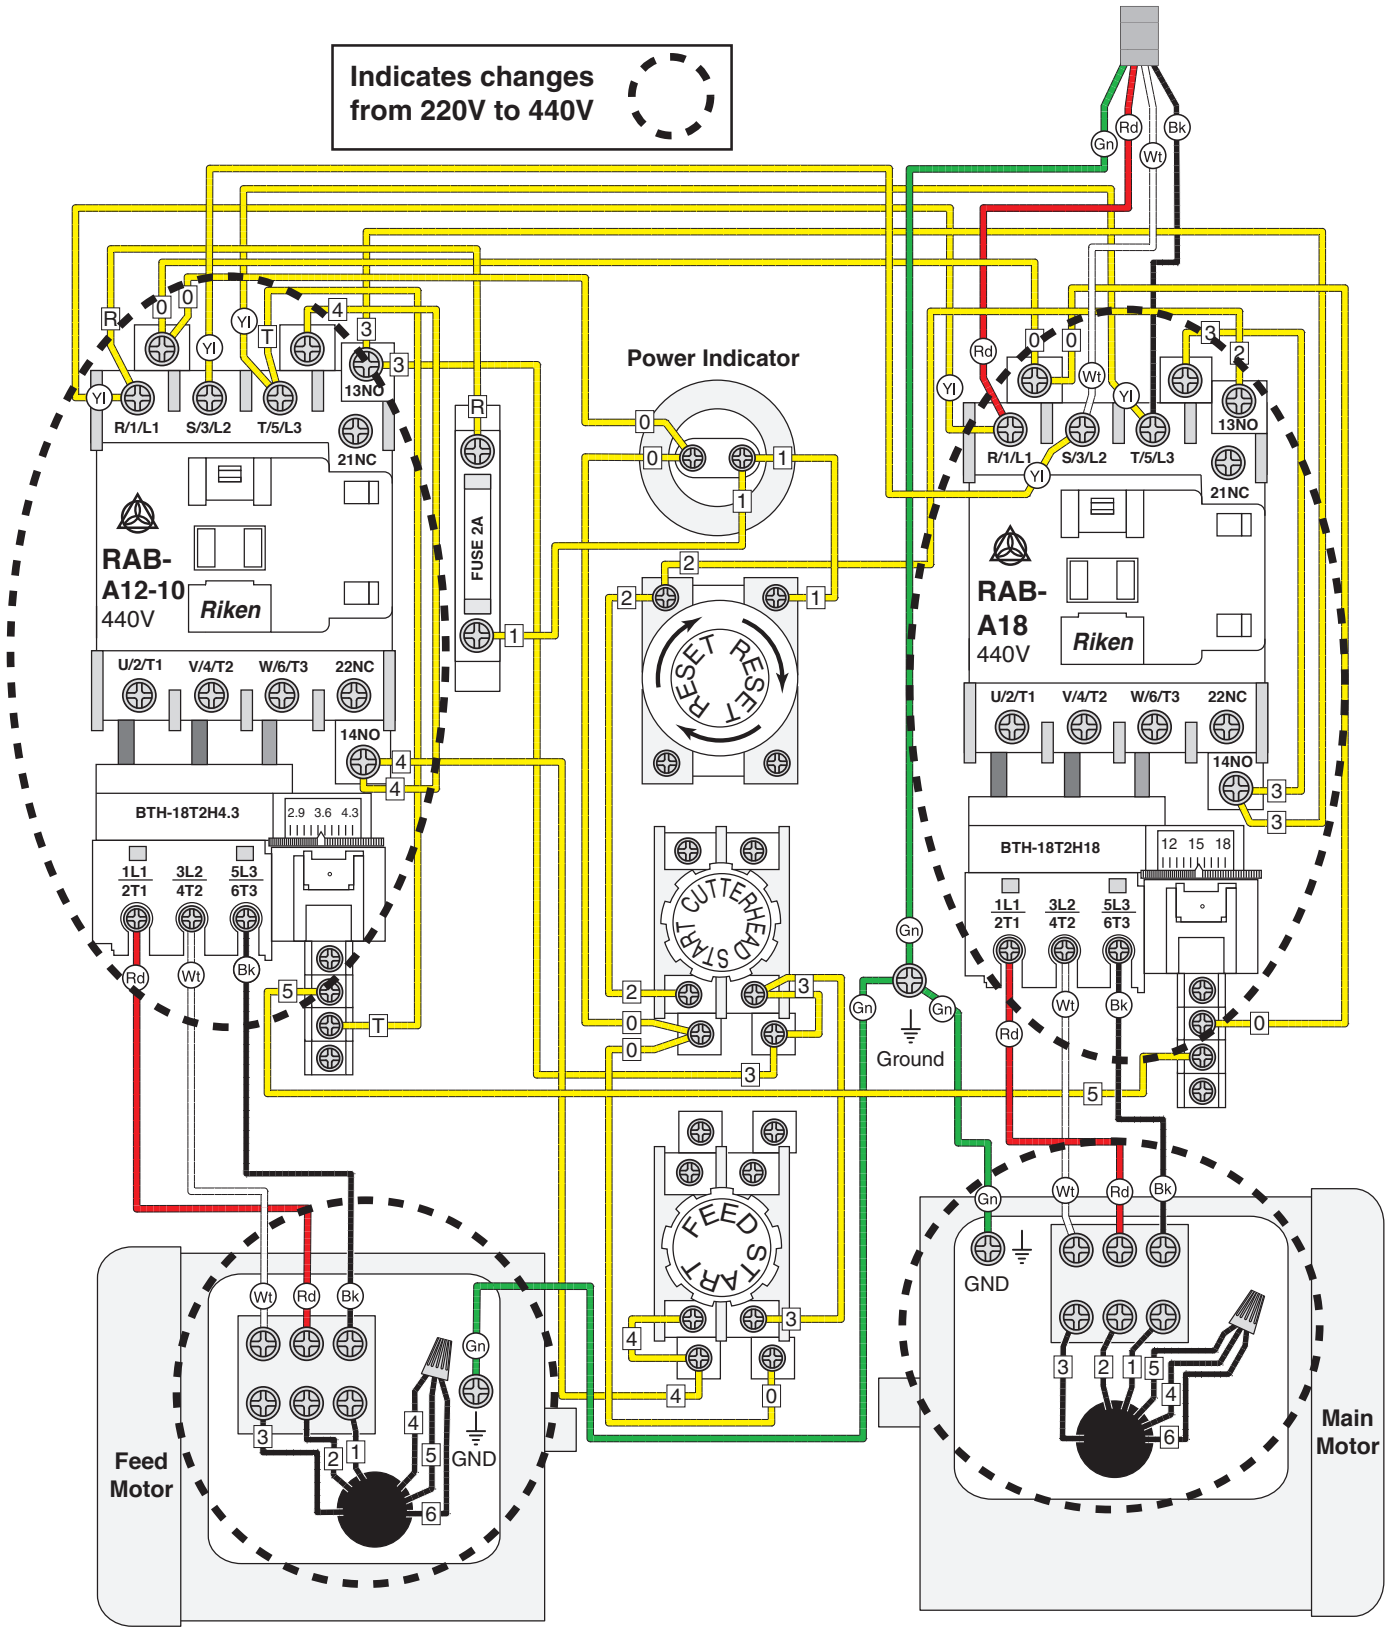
Indicates changes from 220V to 440V

Gn Rd Wt Bk

Power Indicator

R 0 0 Yl Yl T 4 3 3 13NO
R/1/L1 S/3/L2 T/5/L3
21NC

RAB-A12-10
440V
Riken

U/2/T1 V/4/T2 W/6/T3 22NC
14NO 4 4
BTH-18T2H4.3
2.9 3.6 4.3
1L1 2T1 3L2 4T2 5L3 6T3
Rd Wt Bk
5 T

R
FUSE 2A
1

0 0 1 1
2 2 1
RESET RESET

CUTTERHEAD START
2 3 0 0 3

FEED START
4 3 4 0

Gn Gn Gn
Ground

Rd 0 0 3 2 Wt Yl Yl Yl 13NO
R/1/L1 S/3/L2 T/5/L3
21NC

RAB-A18
440V
Riken

U/2/T1 V/4/T2 W/6/T3 22NC
14NO 3 3
BTH-18T2H18
12 15 18
1L1 2T1 3L2 4T2 5L3 6T3
Rd Wt Bk
0 5

Wt Rd Bk Gn
3 2 1 4 5 6
GND
Feed Motor

Gn Wt Rd Bk
GND
3 2 1 5 4 6
Main Motor